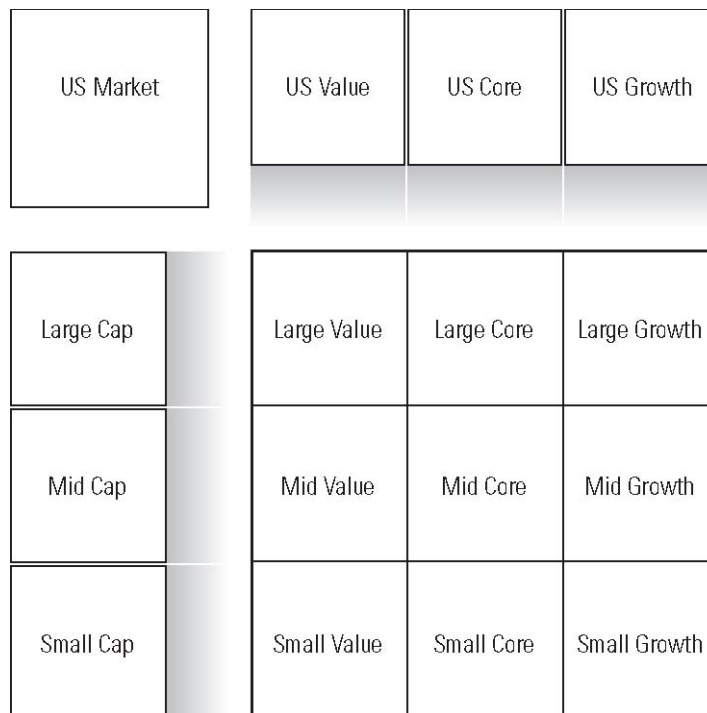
US Market

| US Value | US Core | US Growth |
|---|---|---|

Large Cap

Mid Cap

Small Cap

| Large Value | Large Core | Large Growth |
|---|---|---|
| Mid Value | Mid Core | Mid Growth |
| Small Value | Small Core | Small Growth |